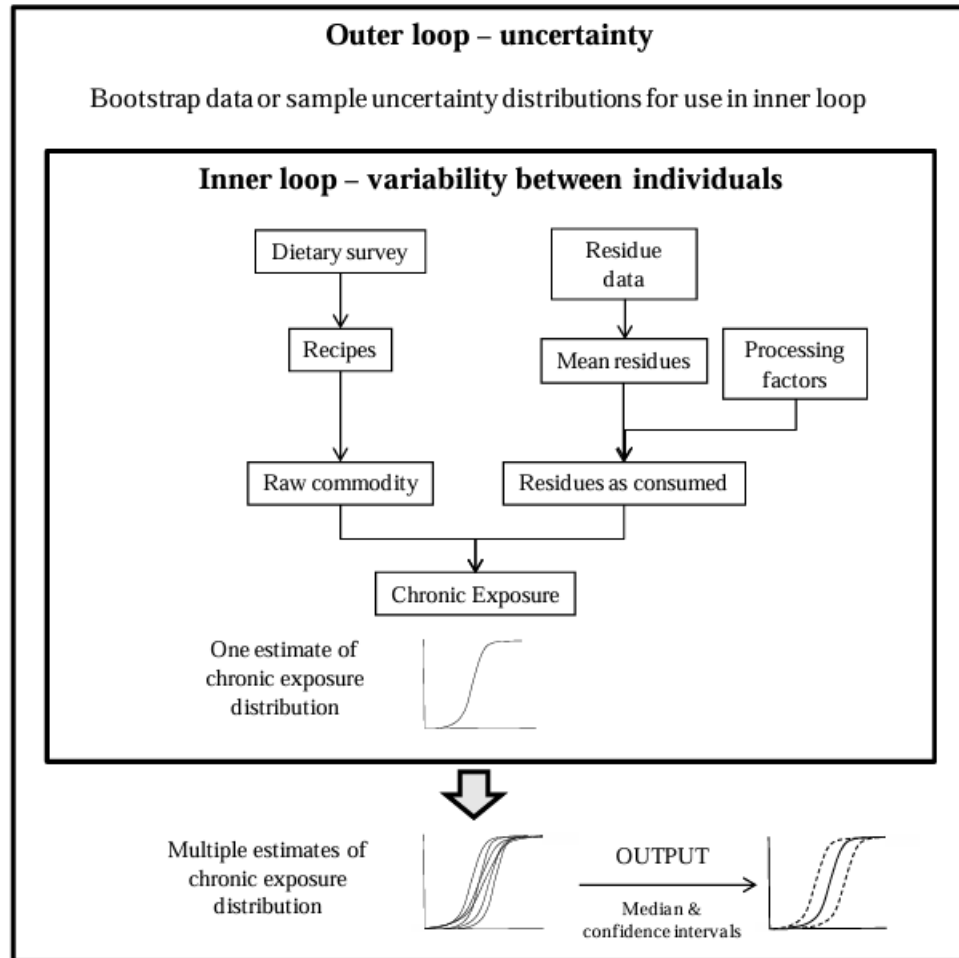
Outer loop – uncertainty

Bootstrap data or sample uncertainty distributions for use in inner loop

Inner loop – variability between individuals

Dietary survey

Residue data

Recipes

Mean residues

Processing factors

Raw commodity

Residues as consumed

Chronic Exposure

One estimate of chronic exposure distribution

Multiple estimates of chronic exposure distribution

OUTPUT

Median & confidence intervals